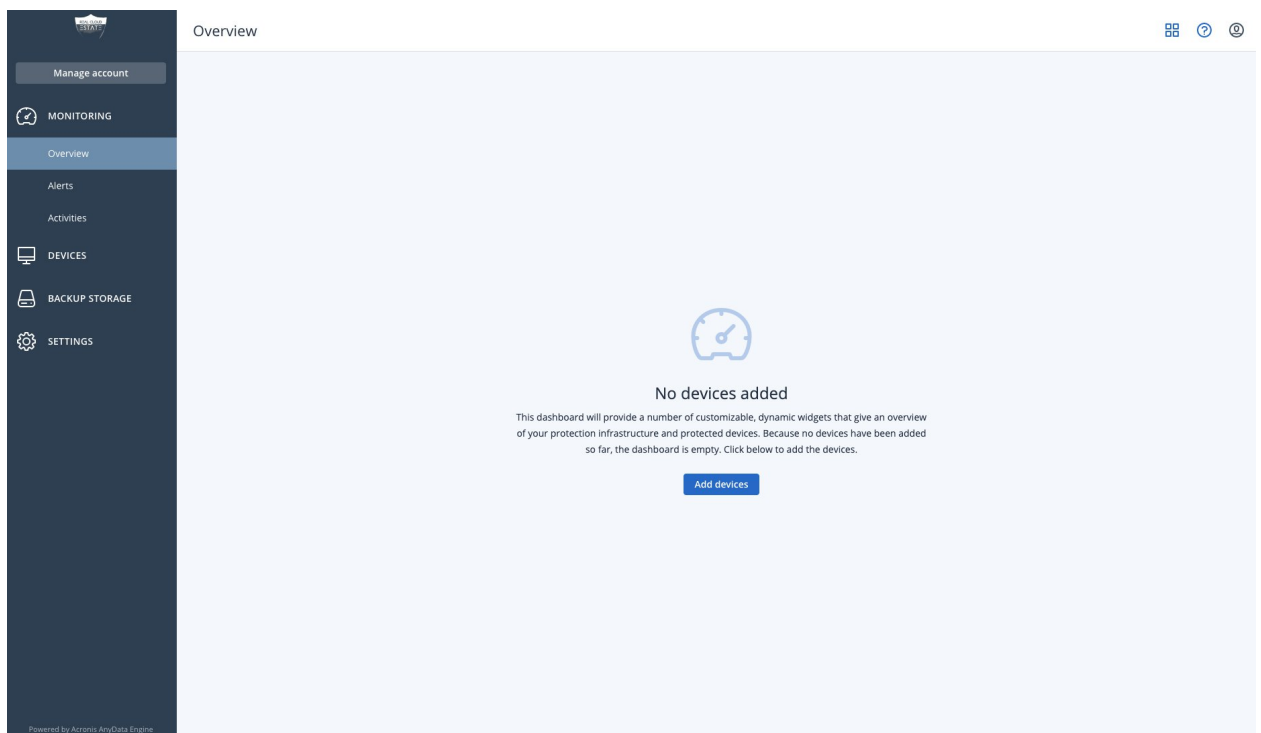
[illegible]

Manage account

MONITORING

Overview

Alerts

Activities

DEVICES

BACKUP STORAGE

SETTINGS

Powered by Acronis AnyData Engine

Overview

No devices added

This dashboard will provide a number of customizable, dynamic widgets that give an overview of your protection infrastructure and protected devices. Because no devices have been added so far, the dashboard is empty. Click below to add the devices.

Add devices